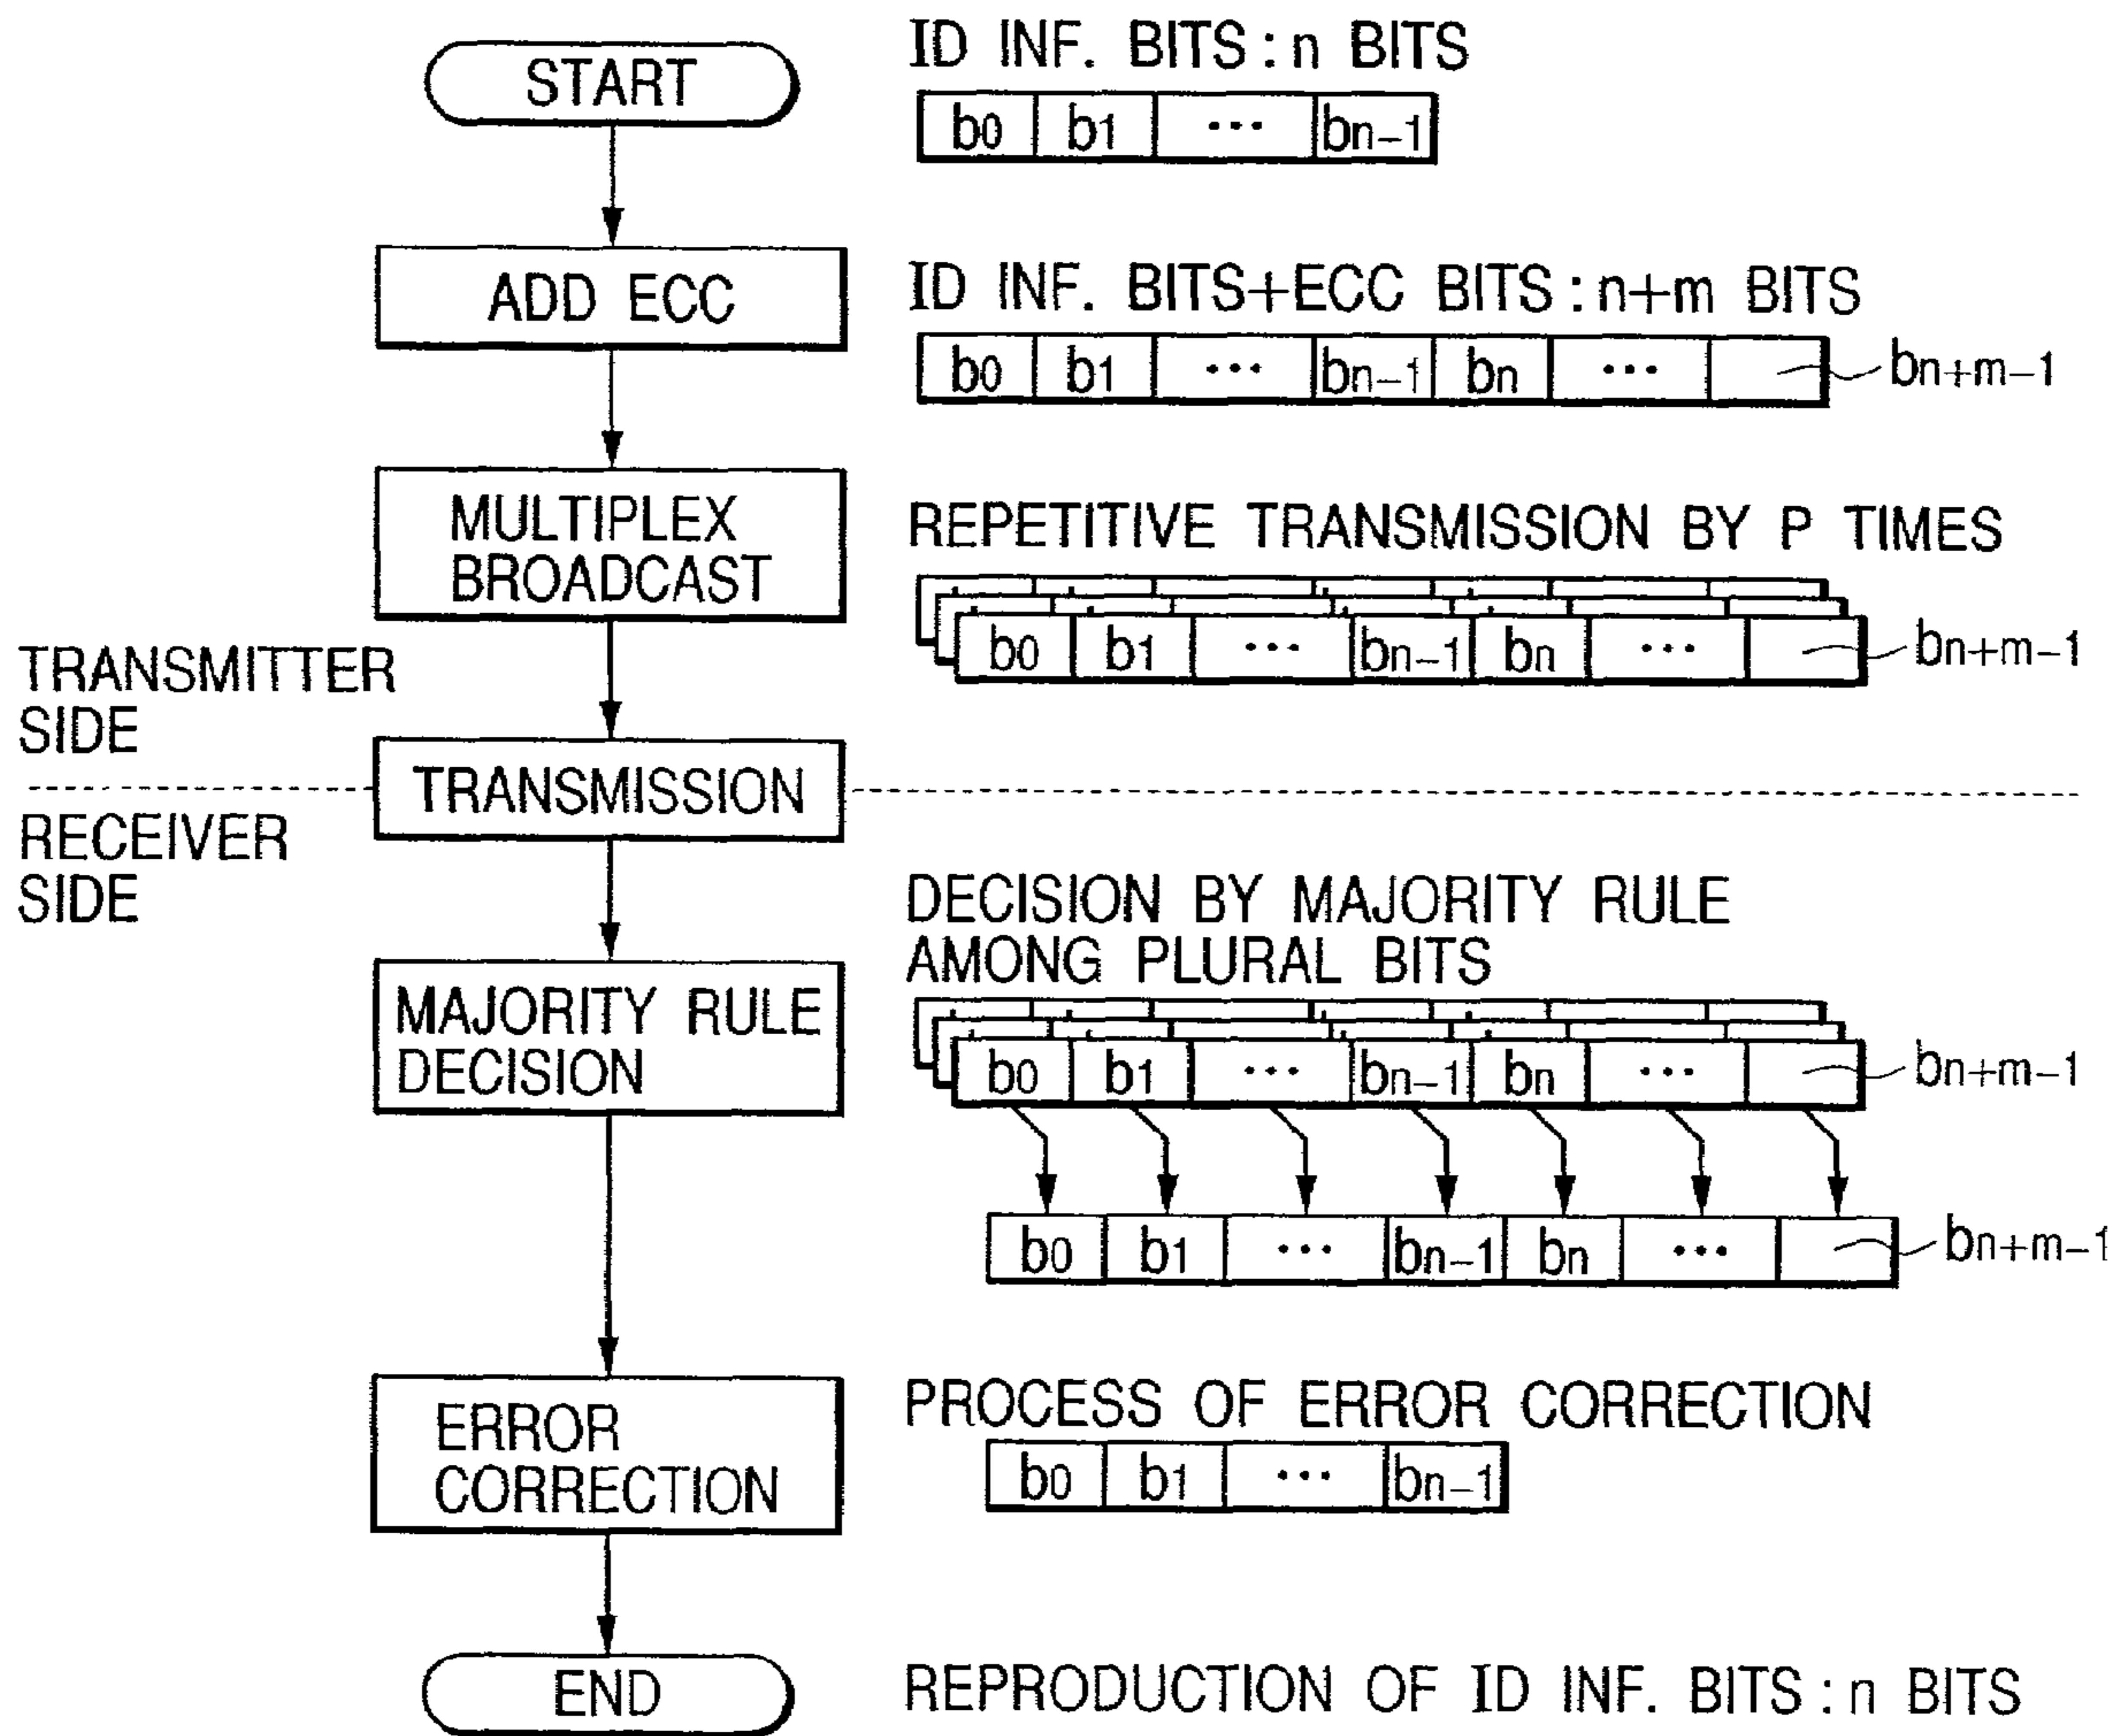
START

ID INF. BITS : n BITS

| $b_0$ | $b_1$ | ⋯ | $b_{n-1}$ |
|---|---|---|---|

ADD ECC

ID INF. BITS+ECC BITS : n+m BITS

| $b_0$ | $b_1$ | ⋯ | $b_{n-1}$ | $b_n$ | ⋯ | |
|---|---|---|---|---|---|---|

$b_{n+m-1}$

MULTIPLEX BROADCAST

REPETITIVE TRANSMISSION BY P TIMES

| $b_0$ | $b_1$ | ⋯ | $b_{n-1}$ | $b_n$ | ⋯ | |
|---|---|---|---|---|---|---|

$b_{n+m-1}$

TRANSMITTER SIDE

TRANSMISSION

RECEIVER SIDE

DECISION BY MAJORITY RULE AMONG PLURAL BITS

MAJORITY RULE DECISION

| $b_0$ | $b_1$ | ⋯ | $b_{n-1}$ | $b_n$ | ⋯ | |
|---|---|---|---|---|---|---|

$b_{n+m-1}$

| $b_0$ | $b_1$ | ⋯ | $b_{n-1}$ | $b_n$ | ⋯ | |
|---|---|---|---|---|---|---|

$b_{n+m-1}$

ERROR CORRECTION

PROCESS OF ERROR CORRECTION

| $b_0$ | $b_1$ | ⋯ | $b_{n-1}$ |
|---|---|---|---|

END

REPRODUCTION OF ID INF. BITS : n BITS